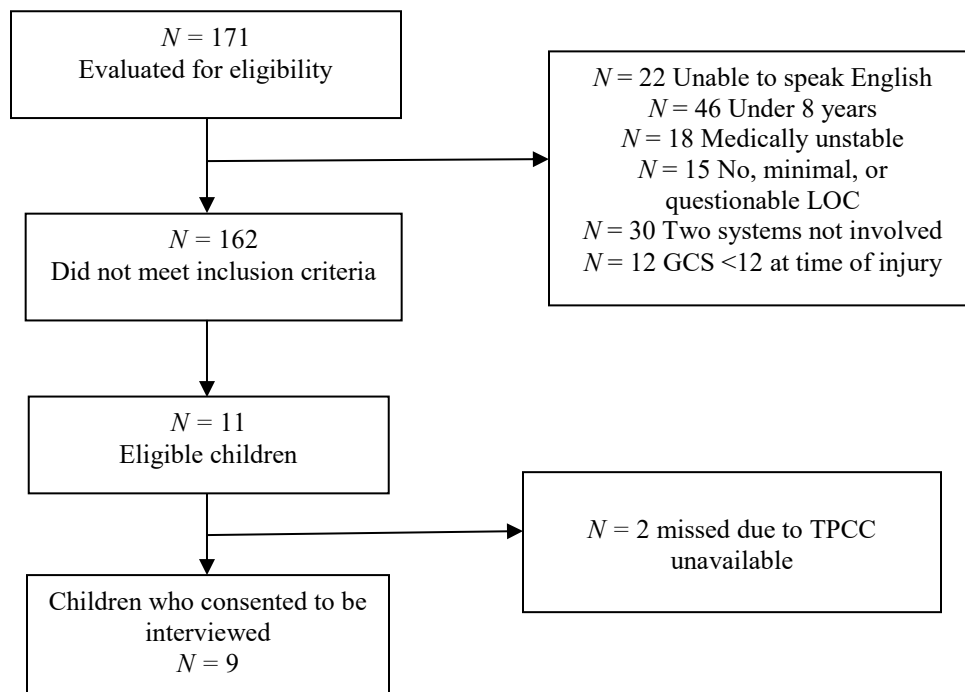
$N = 171$
Evaluated for eligibility

$N = 22$ Unable to speak English
$N = 46$ Under 8 years
$N = 18$ Medically unstable
$N = 15$ No, minimal, or questionable LOC
$N = 30$ Two systems not involved
$N = 12$ GCS <12 at time of injury

$N = 162$
Did not meet inclusion criteria

$N = 11$
Eligible children

$N = 2$ missed due to TPCC unavailable

Children who consented to be interviewed
$N = 9$